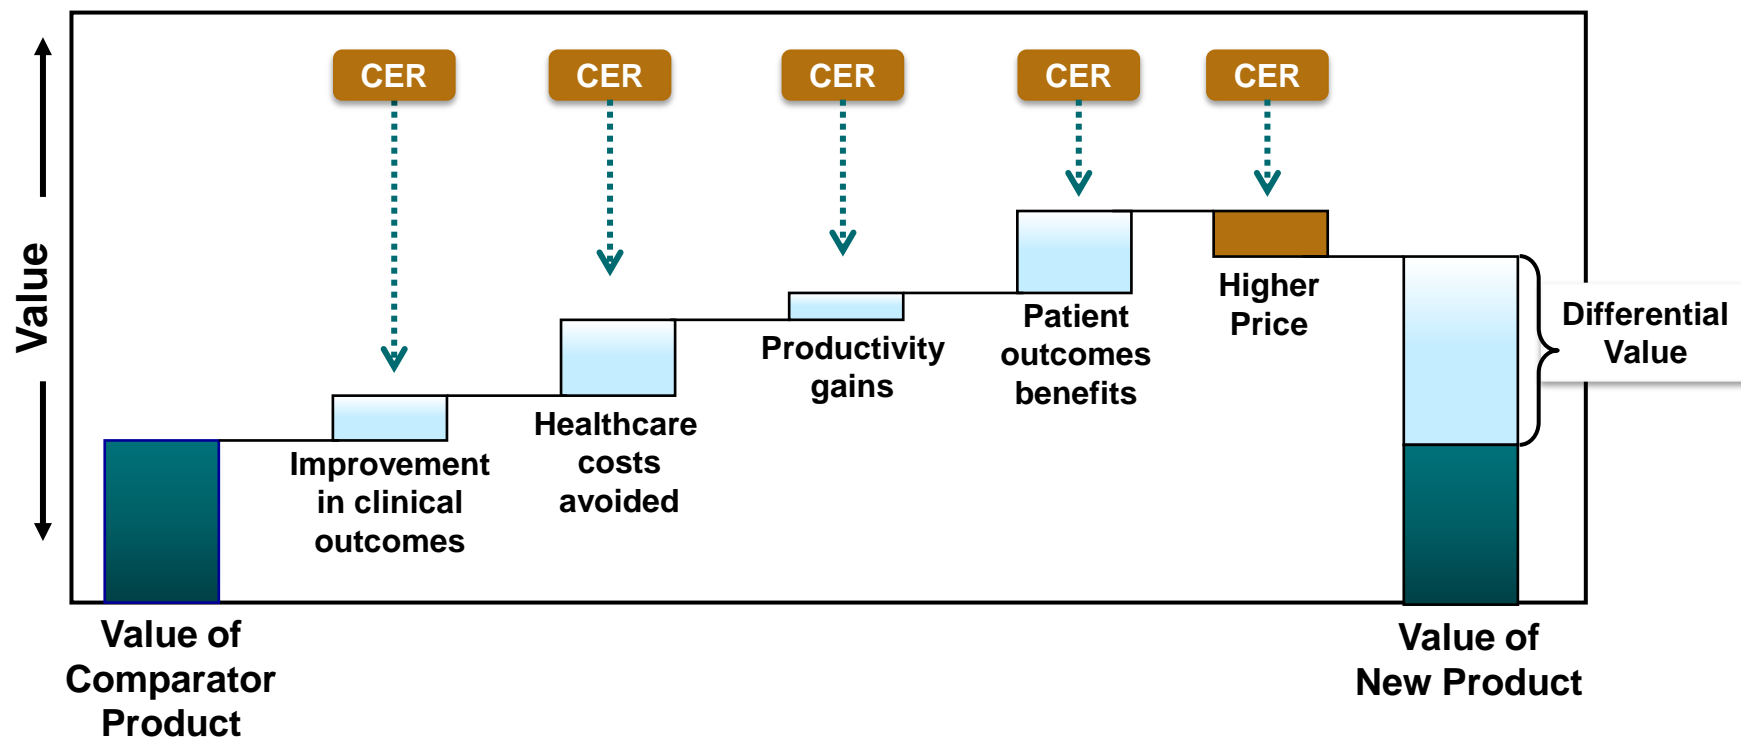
Value

CER

CER

CER

CER

CER

Improvement in clinical outcomes

Healthcare costs avoided

Productivity gains

Patient outcomes benefits

Higher Price

Differential Value

Value of Comparator Product

Value of New Product